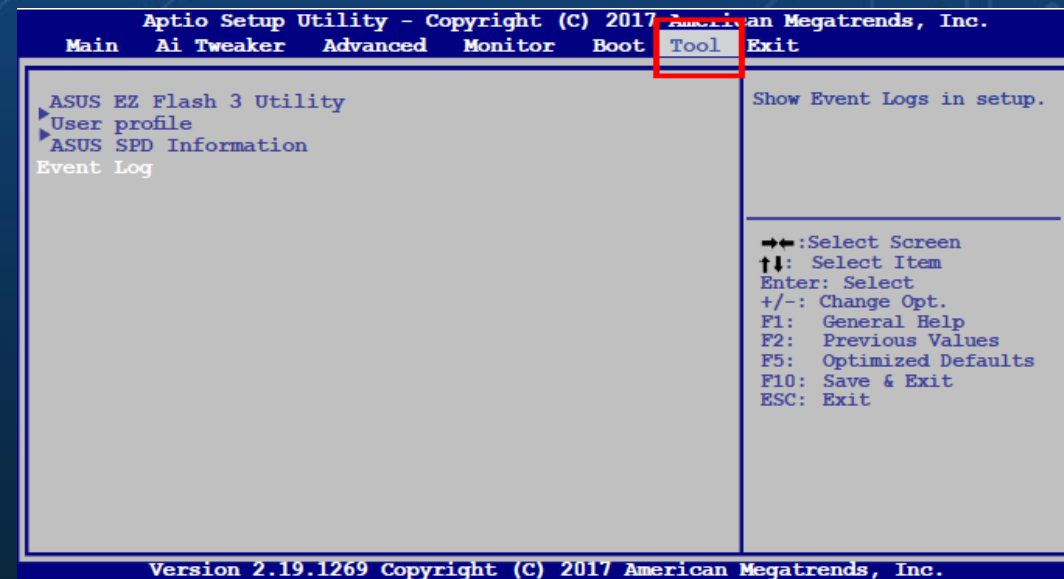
Aptio Setup Utility - Copyright (C) 2017 American Megatrends, Inc.

Main Ai Tweaker Advanced Monitor Boot Tool Exit

▶ASUS EZ Flash 3 Utility
▶User profile
▶ASUS SPD Information
Event Log

Show Event Logs in setup.

→←:Select Screen
↑↓: Select Item
Enter: Select
+/-: Change Opt.
F1: General Help
F2: Previous Values
F5: Optimized Defaults
F10: Save & Exit
ESC: Exit

Version 2.19.1269 Copyright (C) 2017 American Megatrends, Inc.